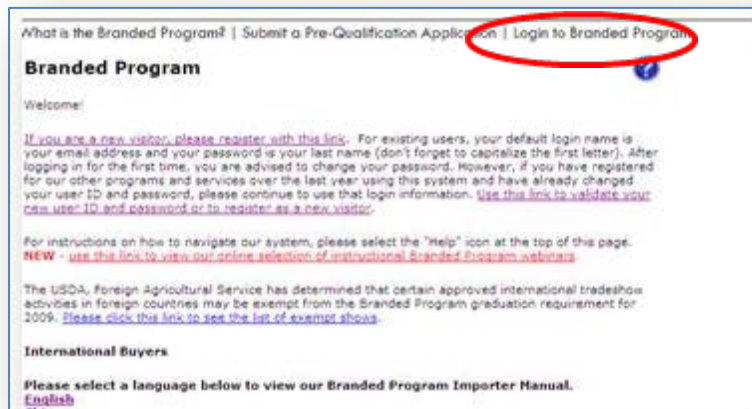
What is the Branded Program? | Submit a Pre-Qualification Application | Login to Branded Program

Branded Program

Welcome!

If you are a new visitor, please register with this link. For existing users, your default login name is your email address and your password is your last name (don't forget to capitalize the first letter). After logging in for the first time, you are advised to change your password. However, if you have registered for our other programs and services over the last year using this system and have already changed your user ID and password, please continue to use that login information. Use this link to validate your new user ID and password or to register as a new visitor.

For instructions on how to navigate our system, please select the "Help" icon at the top of this page. NEW - use this link to view our online selection of instructional Branded Program webinars.

The USDA, Foreign Agricultural Service has determined that certain approved international tradeshow activities in foreign countries may be exempt from the Branded Program graduation requirement for 2009. Please click this link to see the list of exempt shows.

International Buyers

Please select a language below to view our Branded Program Importer Manual.
English